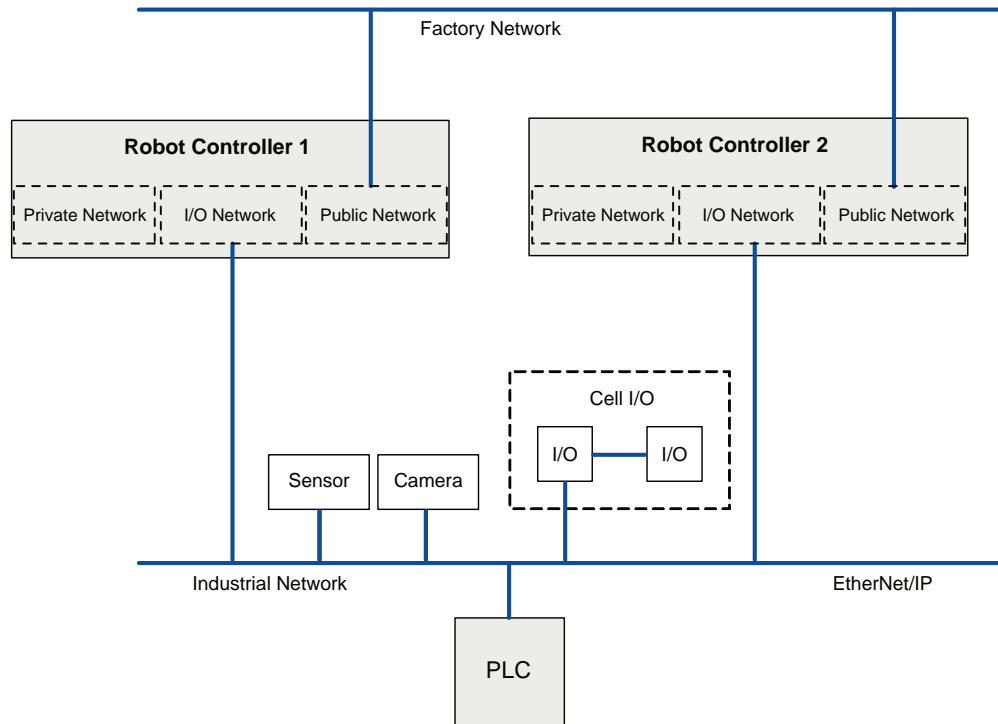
Factory Network

Robot Controller 1

Private Network

I/O Network

Public Network

Robot Controller 2

Private Network

I/O Network

Public Network

Cell I/O

I/O

I/O

Sensor

Camera

Industrial Network

EtherNet/IP

PLC